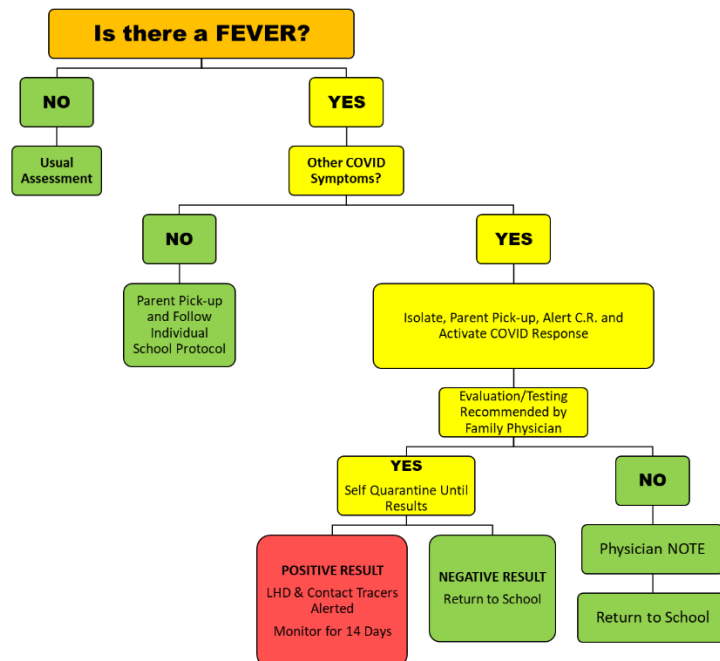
Is there a FEVER?

NO

Usual Assessment

YES

Other COVID Symptoms?

NO

Parent Pick-up and Follow Individual School Protocol

YES

Isolate, Parent Pick-up, Alert C.R. and Activate COVID Response

Evaluation/Testing Recommended by Family Physician

YES
Self Quarantine Until Results

POSITIVE RESULT
LHD & Contact Tracers Alerted
Monitor for 14 Days

NEGATIVE RESULT
Return to School

NO

Physician NOTE

Return to School